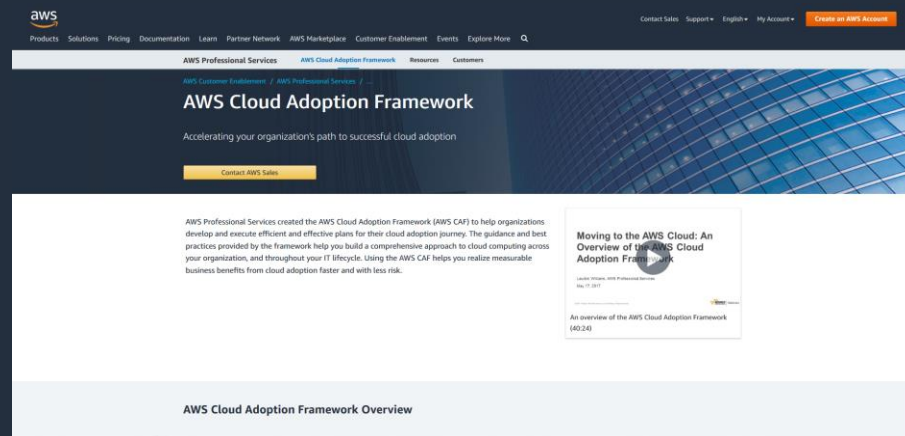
aws

Contact Sales Support▾ English▾ My Account▾ Create an AWS Account

Products Solutions Pricing Documentation Learn Partner Network AWS Marketplace Customer Enablement Events Explore More

AWS Professional Services AWS Cloud Adoption Framework Resources Customers

AWS Customer Enablement / AWS Professional Services / ...

AWS Cloud Adoption Framework

Accelerating your organization's path to successful cloud adoption

Contact AWS Sales

AWS Professional Services created the AWS Cloud Adoption Framework (AWS CAF) to help organizations develop and execute efficient and effective plans for their cloud adoption journey. The guidance and best practices provided by the framework help you build a comprehensive approach to cloud computing across your organization, and throughout your IT lifecycle. Using the AWS CAF helps you realize measurable business benefits from cloud adoption faster and with less risk.

Moving to the AWS Cloud: An Overview of the AWS Cloud Adoption Framework

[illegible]

An overview of the AWS Cloud Adoption Framework (40:24)

AWS Cloud Adoption Framework Overview